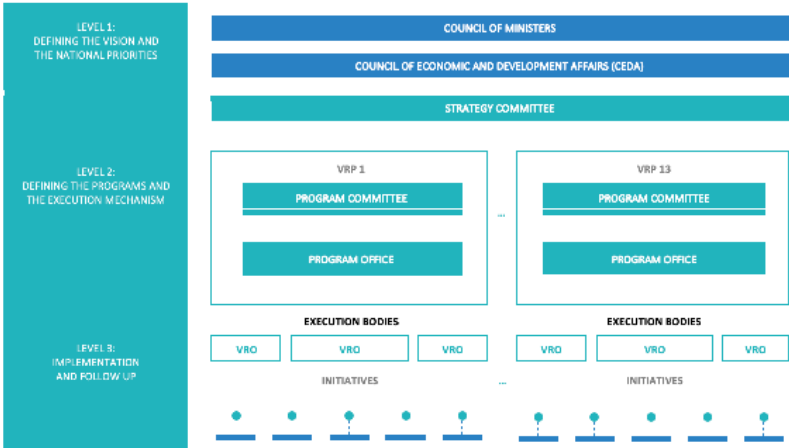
LEVEL 1:
DEFINING THE VISION AND THE NATIONAL PRIORITIES

COUNCIL OF MINISTERS

COUNCIL OF ECONOMIC AND DEVELOPMENT AFFAIRS (CEDA)

STRATEGY COMMITTEE

LEVEL 2:
DEFINING THE PROGRAMS AND THE EXECUTION MECHANISM

VRP 1

PROGRAM COMMITTEE

PROGRAM OFFICE

...

VRP 13

PROGRAM COMMITTEE

PROGRAM OFFICE

LEVEL 3:
IMPLEMENTATION AND FOLLOW UP

EXECUTION BODIES

VRO

VRO

VRO

EXECUTION BODIES

VRO

VRO

VRO

INITIATIVES

...

INITIATIVES